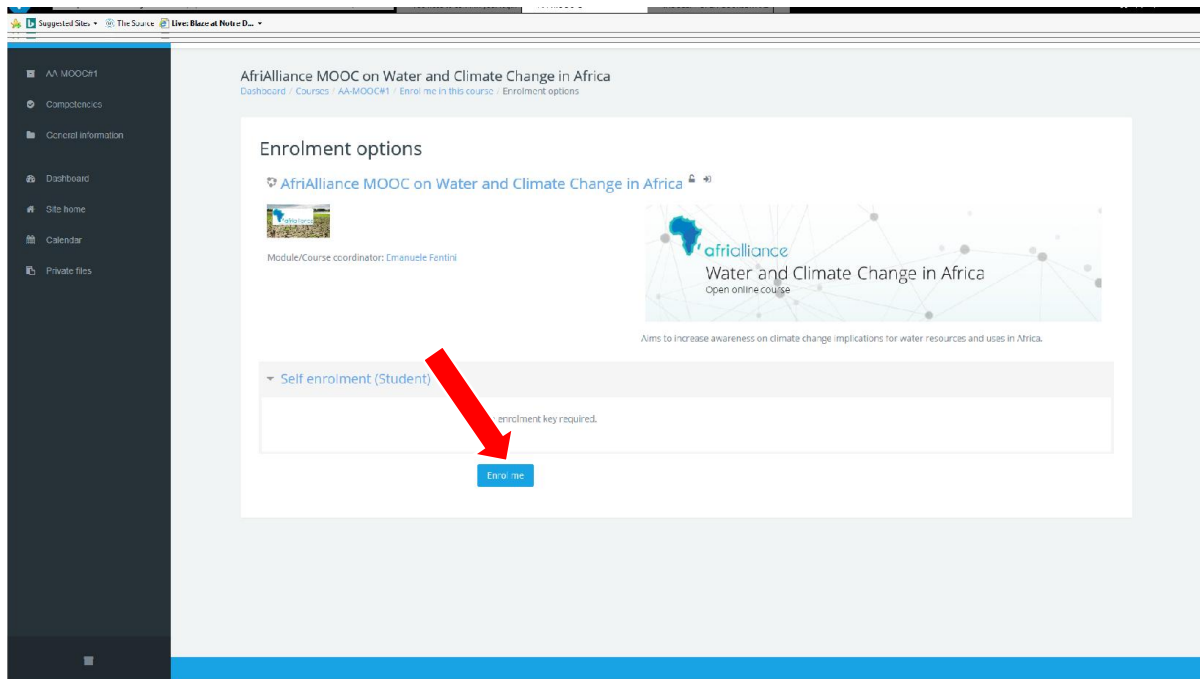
Suggested Sites ▾ The Source Live: Blaze at Notre D... ▾

AA-MOOC#1
Competencies
General information
Dashboard
Site home
Calendar
Private files

AfriAlliance MOOC on Water and Climate Change in Africa
Dashboard / Courses / AA-MOOC#1 / Enrol me in this course / Enrolment options

Enrolment options

AfriAlliance MOOC on Water and Climate Change in Africa

Module/Course coordinator: Emanuele Fantini

afrialliance
Water and Climate Change in Africa
Open online course

Aims to increase awareness on climate change implications for water resources and uses in Africa.

Self enrolment (Student)

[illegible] enrolment key required.

Enrol me